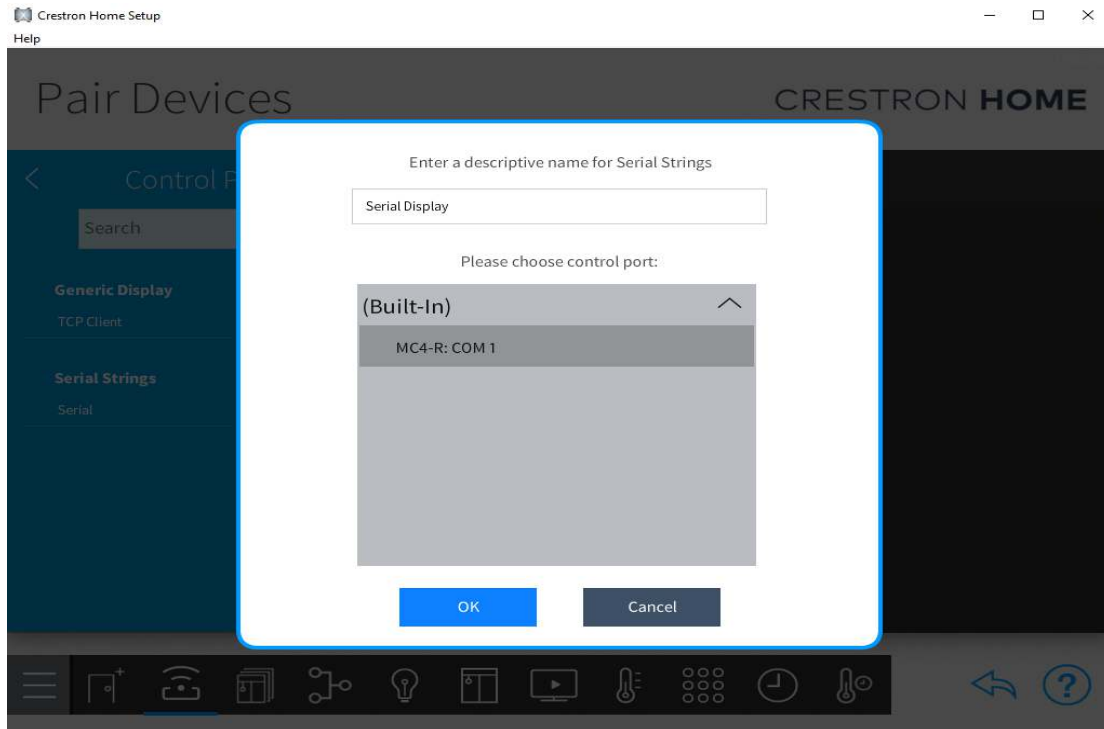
Crestron Home Setup
Help

Pair Devices

CRESTRON HOME

Control P

Search

Generic Display
TCP Client

Serial Strings
Serial

Enter a descriptive name for Serial Strings

Serial Display

Please choose control port:

(Built-In)

MC4-R: COM 1

OK

Cancel